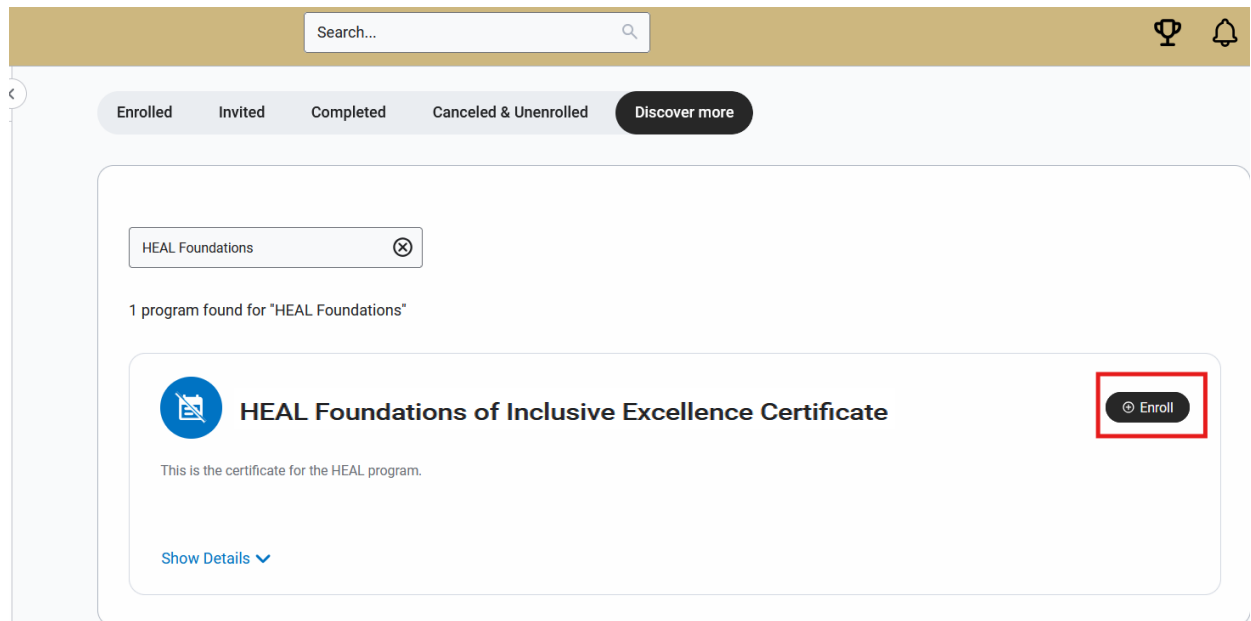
Search...

Enrolled Invited Completed Canceled & Unenrolled Discover more

HEAL Foundations

1 program found for "HEAL Foundations"

HEAL Foundations of Inclusive Excellence Certificate

Enroll

This is the certificate for the HEAL program.

Show Details